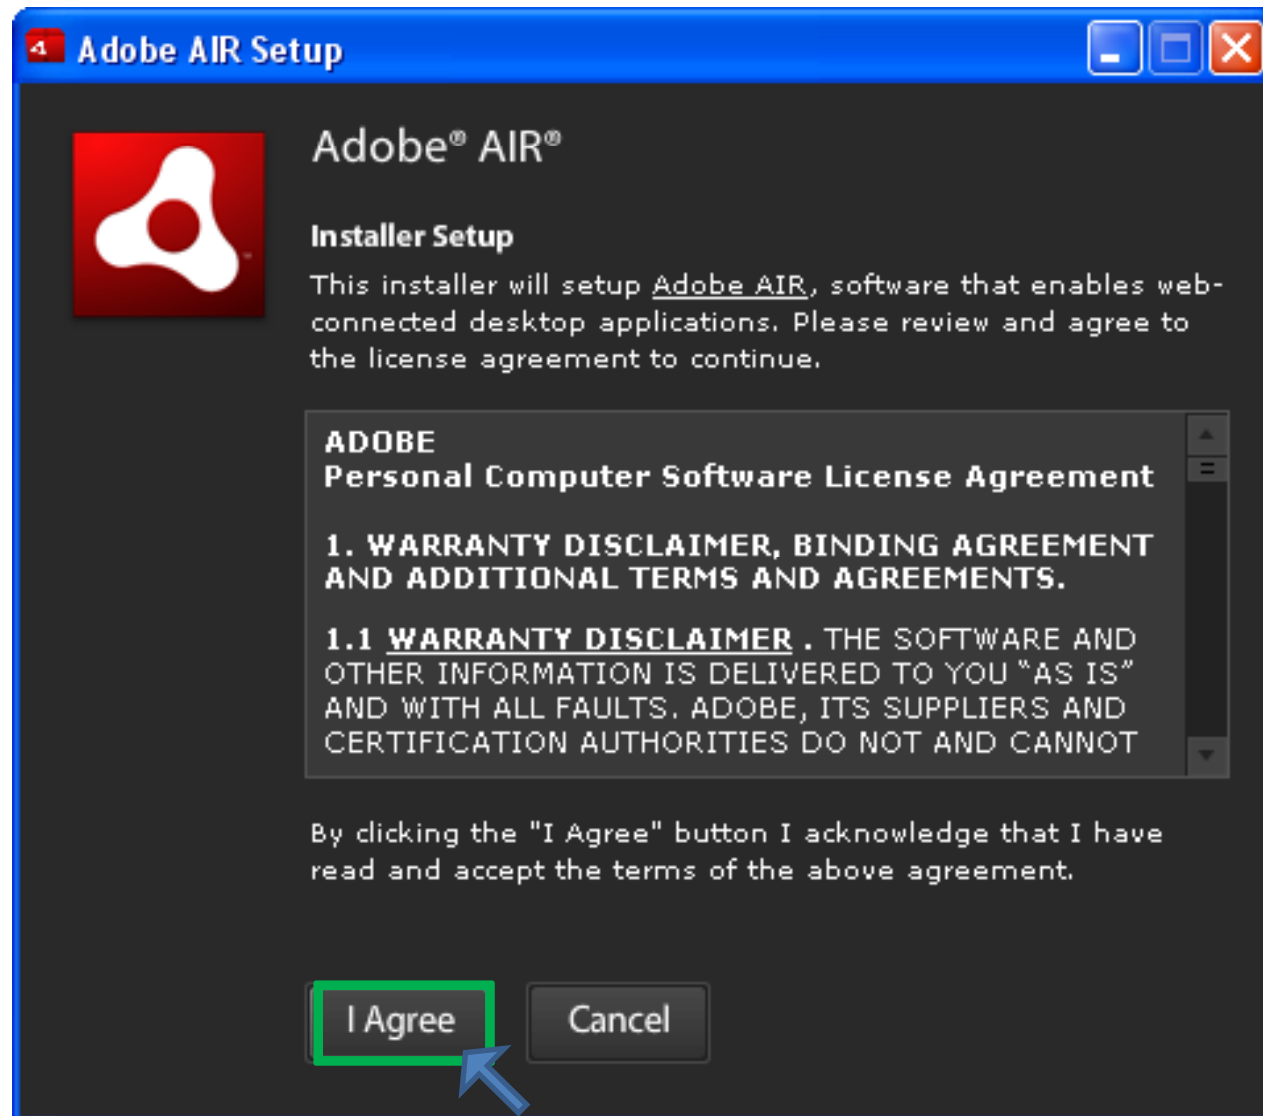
Adobe AIR Setup

Adobe® AIR®

Installer Setup

This installer will setup Adobe AIR, software that enables web-connected desktop applications. Please review and agree to the license agreement to continue.

ADOBE
Personal Computer Software License Agreement

1. WARRANTY DISCLAIMER, BINDING AGREEMENT AND ADDITIONAL TERMS AND AGREEMENTS.

1.1 WARRANTY DISCLAIMER . THE SOFTWARE AND OTHER INFORMATION IS DELIVERED TO YOU "AS IS" AND WITH ALL FAULTS. ADOBE, ITS SUPPLIERS AND CERTIFICATION AUTHORITIES DO NOT AND CANNOT

By clicking the "I Agree" button I acknowledge that I have read and accept the terms of the above agreement.

I Agree

Cancel